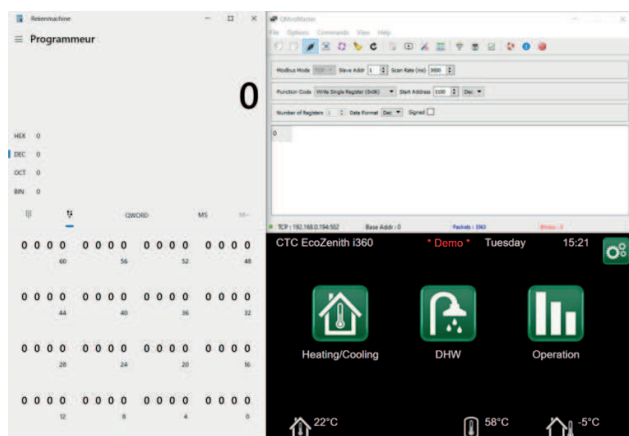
Rekenmachine

Programmeur

0

HEX 0
DEC 0
OCT 0
BIN 0

QWORD
MS

0 0 0 0 0 0 0 0 0 0 0 0 0 0 0 0
60 56 52 48

0 0 0 0 0 0 0 0 0 0 0 0 0 0 0 0
44 40 36 32

0 0 0 0 0 0 0 0 0 0 0 0 0 0 0 0
28 24 20 16

0 0 0 0 0 0 0 0 0 0 0 0 0 0 0 0
12 8 4 0

QModMaster

File Options Commands View Help

Modbus Mode TCP Slave Addr 1 Scan Rate (ms) 1000

Function Code Write Single Register (0x06) Start Address 1100 Dec

Number of Registers 1 Data Format Dec Signed

0

TCP : 192.168.0.194:502 Base Addr : 0 Packets : 1263 Errors : 0

CTC EcoZenith i360 * Demo * Tuesday 15:21

Heating/Cooling DHW Operation

22°C 58°C -5°C